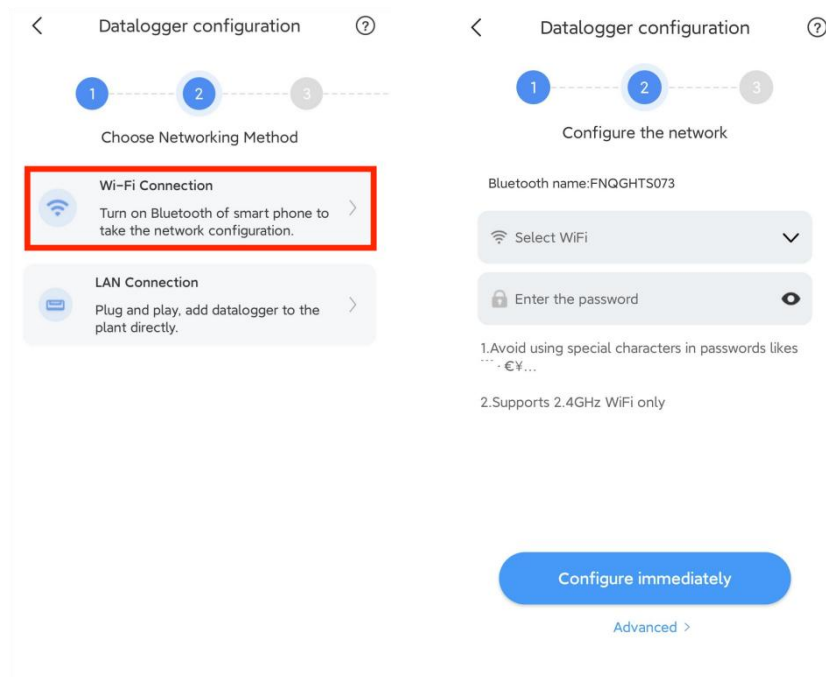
<

Datalogger configuration

?

1

2

3

Choose Networking Method

Wi-Fi Connection

Turn on Bluetooth of smart phone to take the network configuration.

>

LAN Connection

Plug and play, add datalogger to the plant directly.

>

<

Datalogger configuration

?

1

2

3

Configure the network

Bluetooth name:FNQGHTS073

Select WiFi

Enter the password

1.Avoid using special characters in passwords likes ``· €¥…

2.Supports 2.4GHz WiFi only

Configure immediately

Advanced >